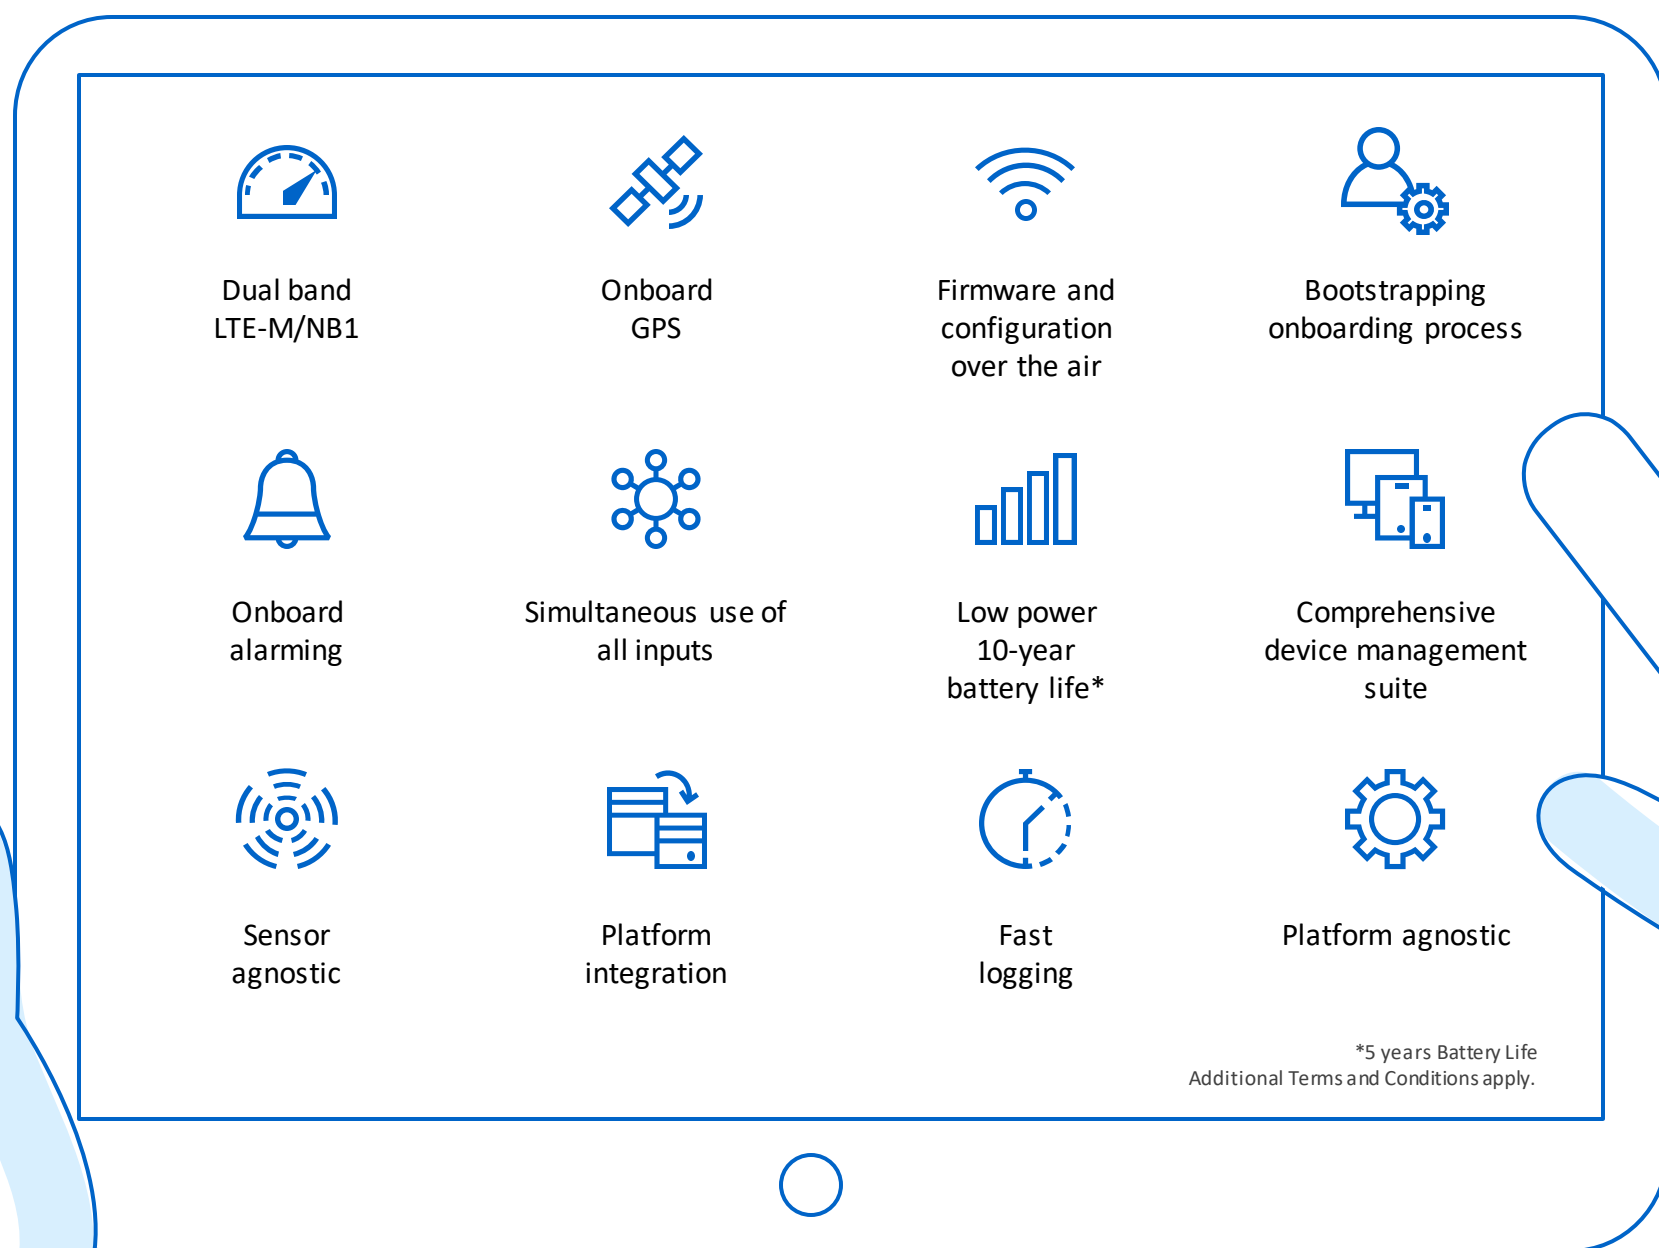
Dual band
LTE-M/NB1

Onboard
GPS

Firmware and
configuration
over the air

Bootstrapping
onboarding process

Onboard
alarming

Simultaneous use of
all inputs

Low power
10-year
battery life*

Comprehensive
device management
suite

Sensor
agnostic

Platform
integration

Fast
logging

Platform agnostic

*5 years Battery Life
Additional Terms and Conditions apply.